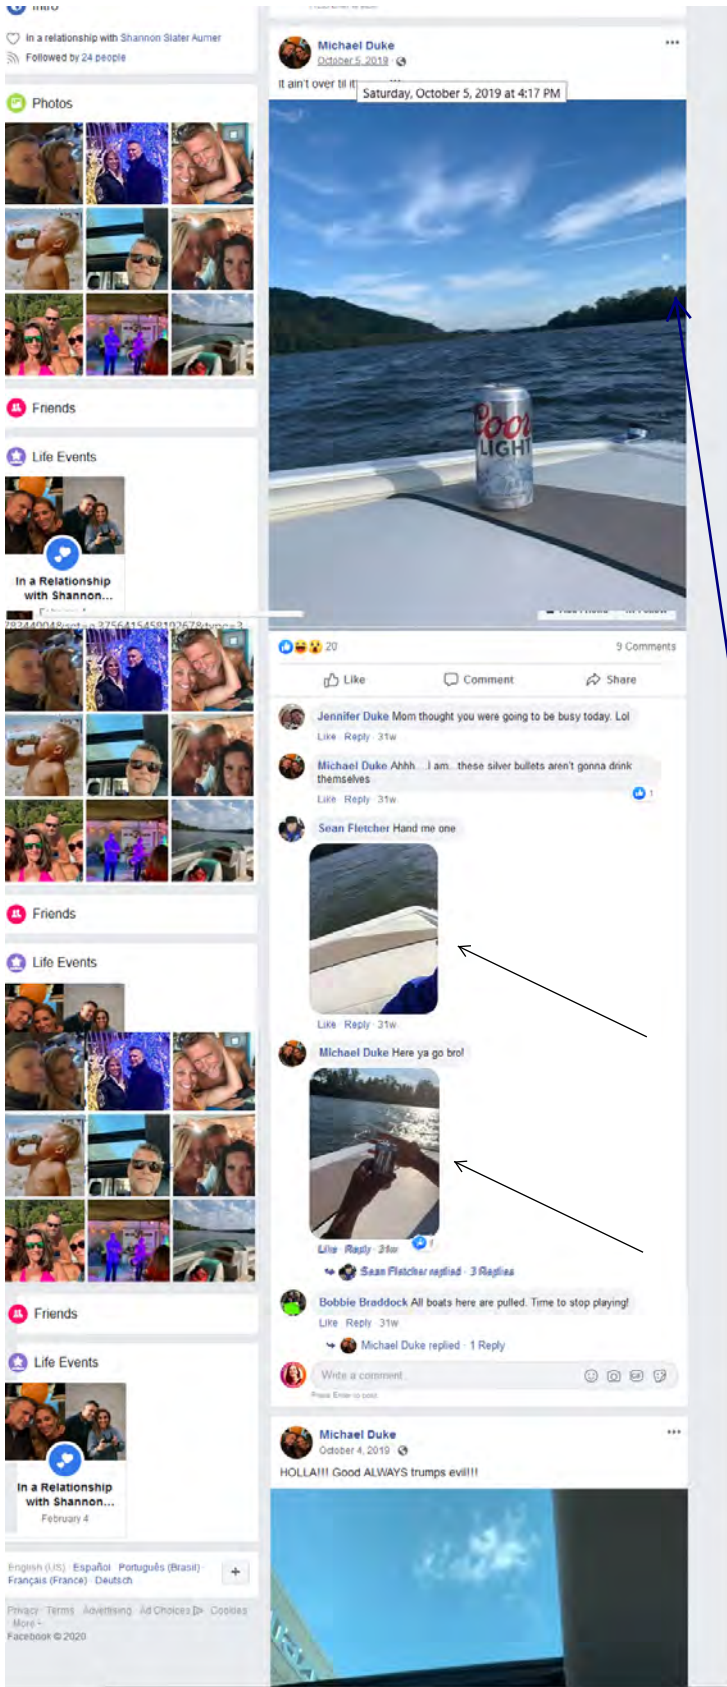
Intro

In a relationship with Shannon Slater Aumer
Followed by 24 people

Photos

Friends

Life Events

In a Relationship with Shannon...

Friends

Life Events

Friends

Life Events

In a Relationship with Shannon...
February 4

English (US) · Español · Português (Brasil) · Français (France) · Deutsch

Privacy · Terms · Advertising · Ad Choices · Cookies · More · Facebook © 2020

Michael Duke
October 5, 2019 ·
It ain't over til it
Saturday, October 5, 2019 at 4:17 PM

Coors LIGHT

20
9 Comments
Like
Comment
Share

Jennifer Duke Mom thought you were going to be busy today. Lol
Like · Reply · 31w

Michael Duke Ahhh... I am.. these silver bullets aren't gonna drink themselves
Like · Reply · 31w
1

Sean Fletcher Hand me one
Like · Reply · 31w

Michael Duke Here ya go bro!
Like · Reply · 31w
1
Sean Fletcher replied · 3 Replies

Bobbie Braddock All boats here are pulled. Time to stop playing!
Like · Reply · 31w
Michael Duke replied · 1 Reply

Write a comment...
Press Enter to post.

Michael Duke
October 4, 2019 ·
HOLLA!!! Good ALWAYS trumps evil!!!